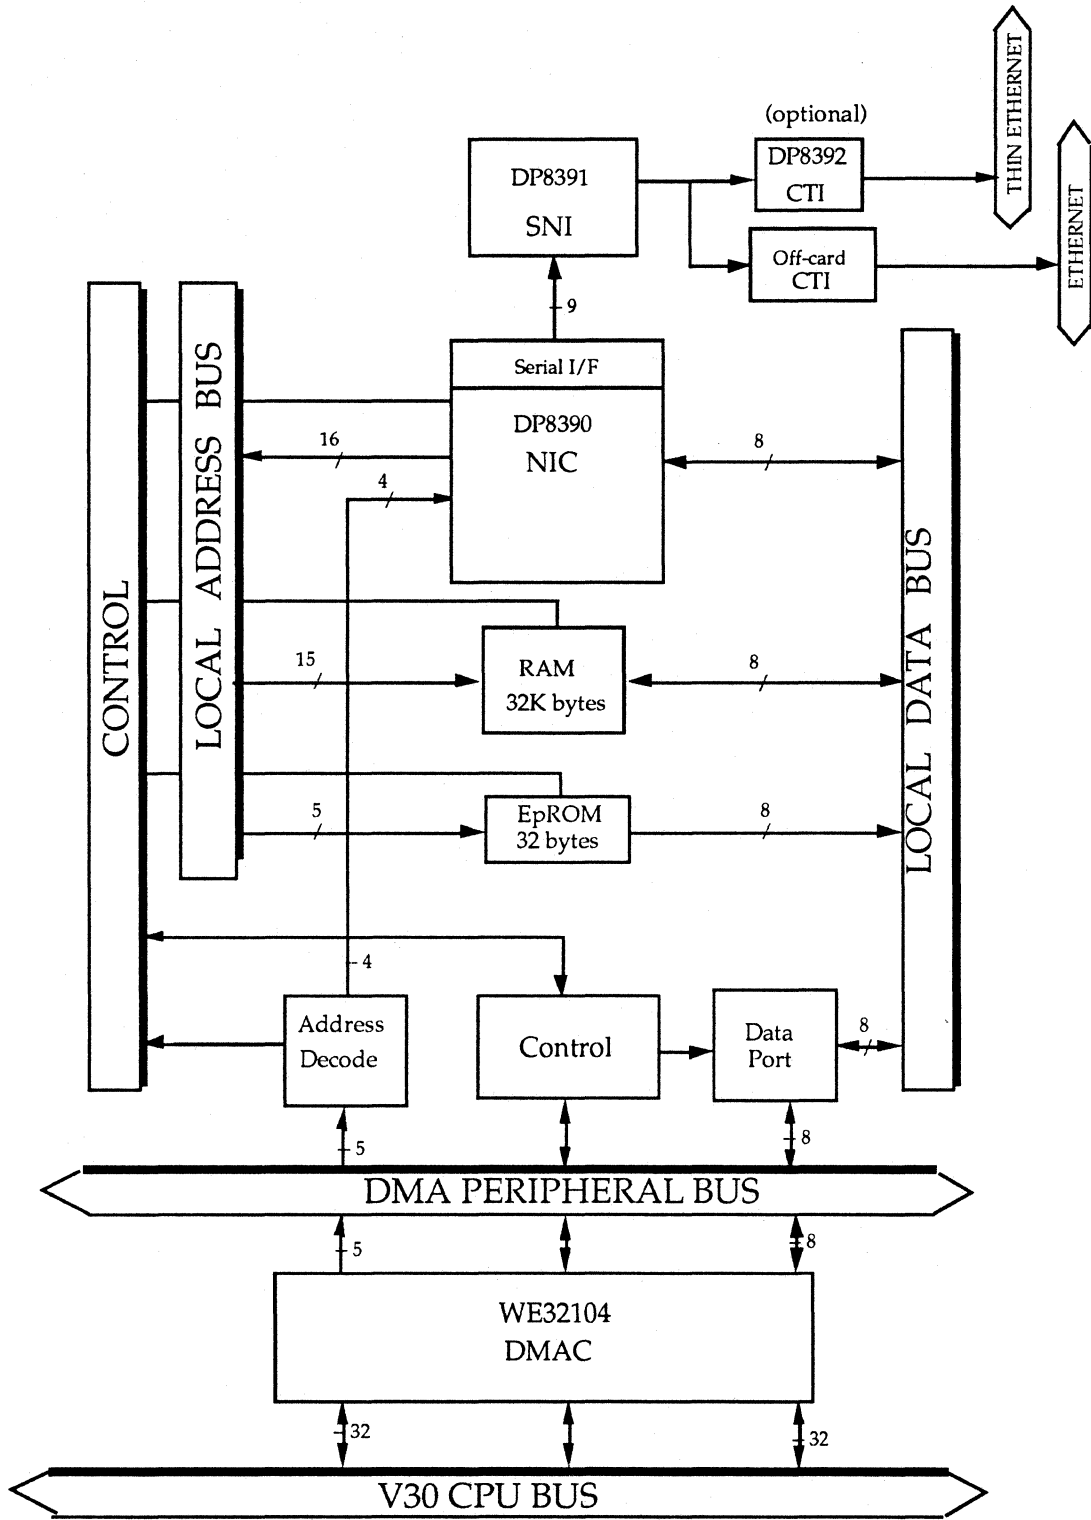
(optional)

DP8391
SNI

DP8392
CTI

THIN ETHERNET

Off-card
CTI

ETHERNET

9

CONTROL

LOCAL ADDRESS BUS

Serial I/F

DP8390
NIC

16

4

8

LOCAL DATA BUS

15

RAM
32K bytes

8

5

EpROM
32 bytes

8

4

Address
Decode

Control

Data
Port

8

5

8

DMA PERIPHERAL BUS

5

8

WE32104
DMAC

32

32

V30 CPU BUS